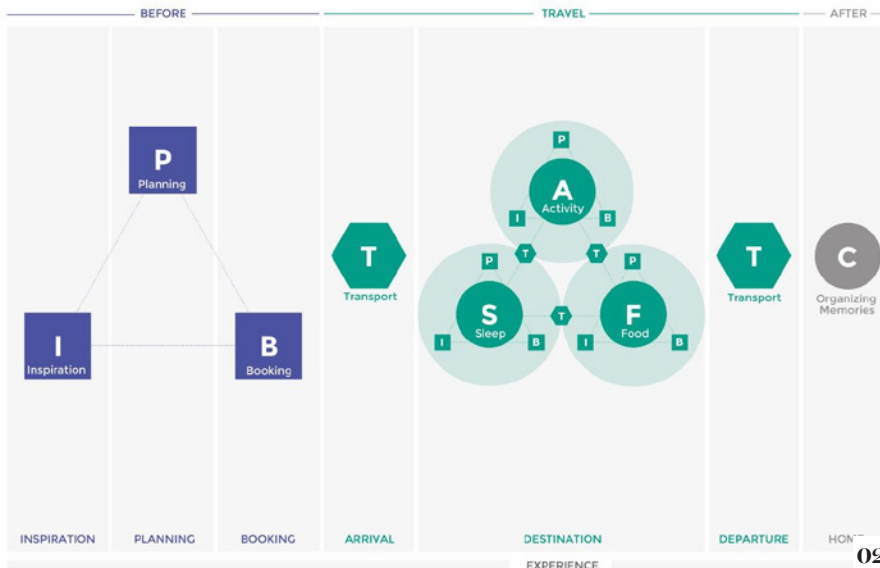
BEFORE
TRAVEL
AFTER

P
Planning

I
Inspiration

B
Booking

T
Transport

P
A
Activity
I
B
T
T
P
P
S
Sleep
T
F
Food
I
B
I
B

T
Transport

C
Organizing Memories

INSPIRATION
PLANNING
BOOKING
ARRIVAL
DESTINATION
DEPARTURE
HOM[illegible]

EXPERIENCE
02